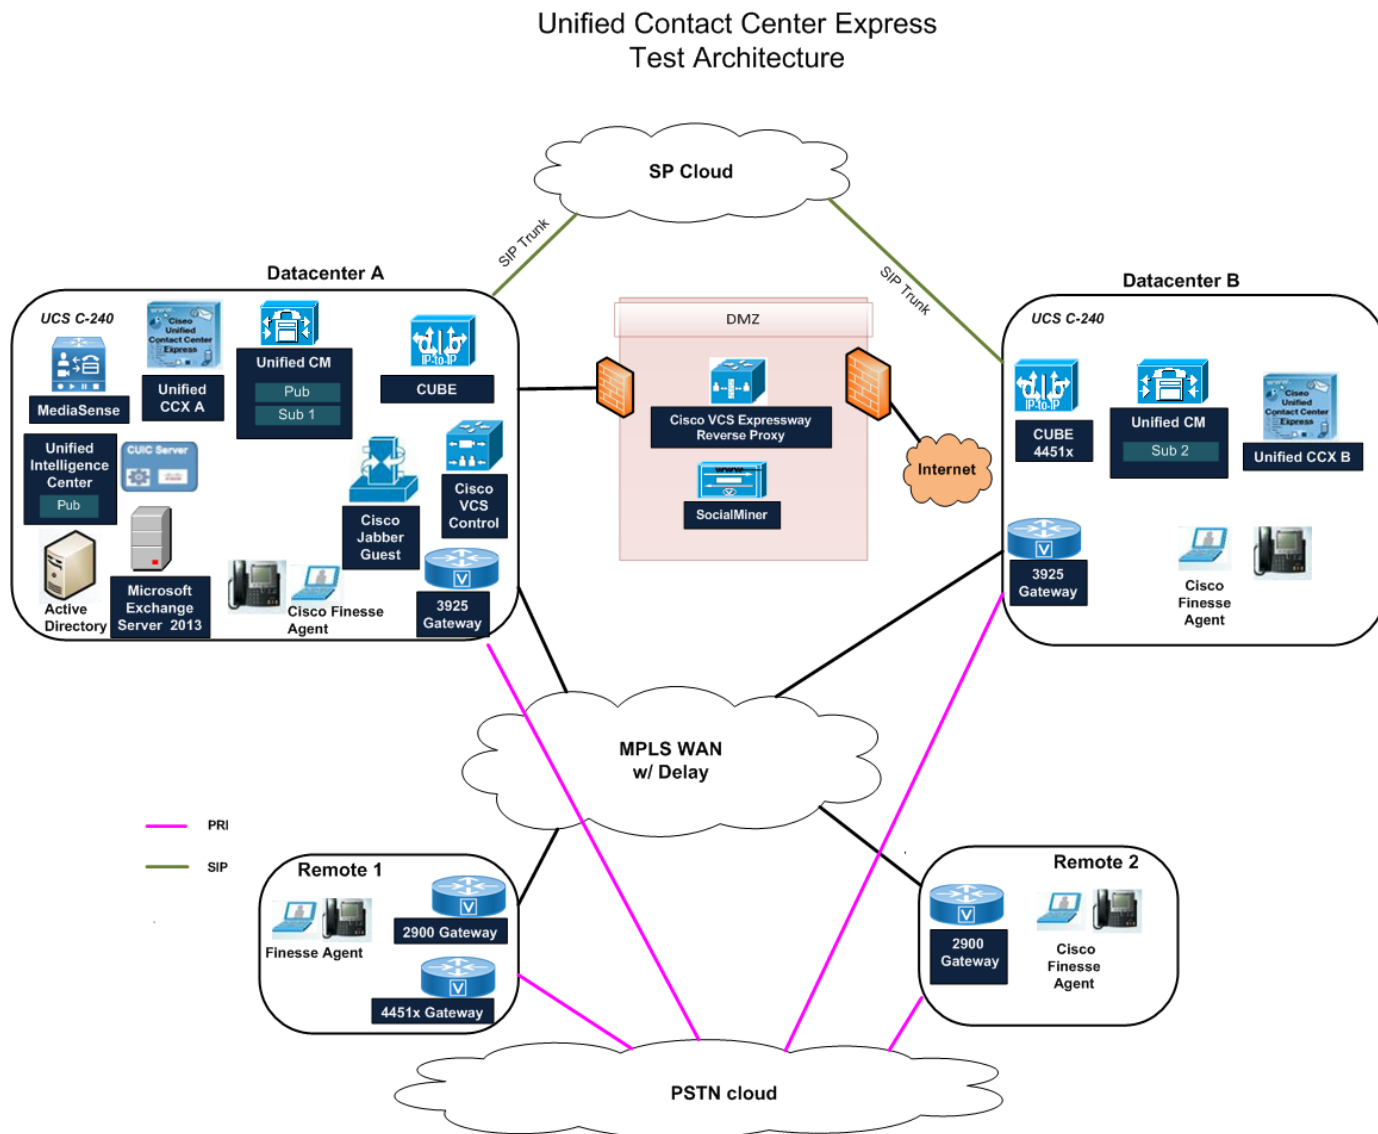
Unified Contact Center Express
Test Architecture

SP Cloud

SIP Trunk

SIP Trunk

Datacenter A

UCS C-240

MediaSense

Cisco Unified Contact Center Express

Unified CCX A

Unified CM

Pub

Sub 1

IP-to-IP

CUBE

Unified Intelligence Center

Pub

CUIC Server

Cisco Jabber Guest

Cisco VCS Control

Active Directory

Microsoft Exchange Server 2013

Cisco Finesse Agent

3925 Gateway

DMZ

Cisco VCS Expressway Reverse Proxy

SocialMiner

Internet

Datacenter B

UCS C-240

IP-to-IP

CUBE 4451x

Unified CM

Sub 2

Cisco Unified Contact Center Express

Unified CCX B

3925 Gateway

Cisco Finesse Agent

MPLS WAN
w/ Delay

PRI

SIP

Remote 1

Finesse Agent

2900 Gateway

4451x Gateway

Remote 2

2900 Gateway

Cisco Finesse Agent

PSTN cloud